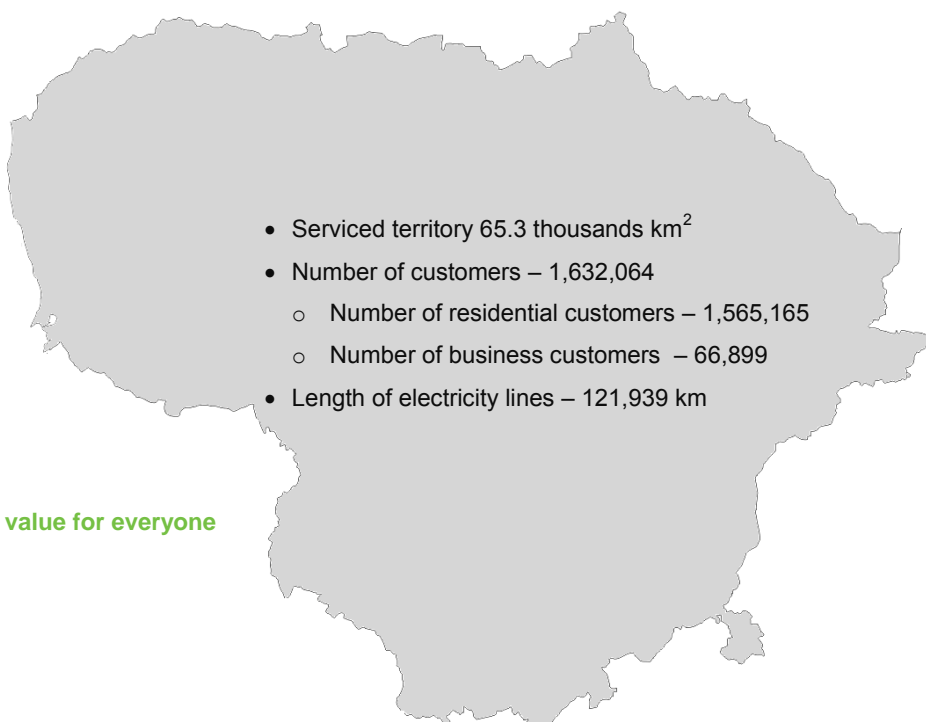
- Serviced territory 65.3 thousands km$^2$
- Number of customers – 1,632,064
  - Number of residential customers – 1,565,165
  - Number of business customers – 66,899
- Length of electricity lines – 121,939 km

value for everyone